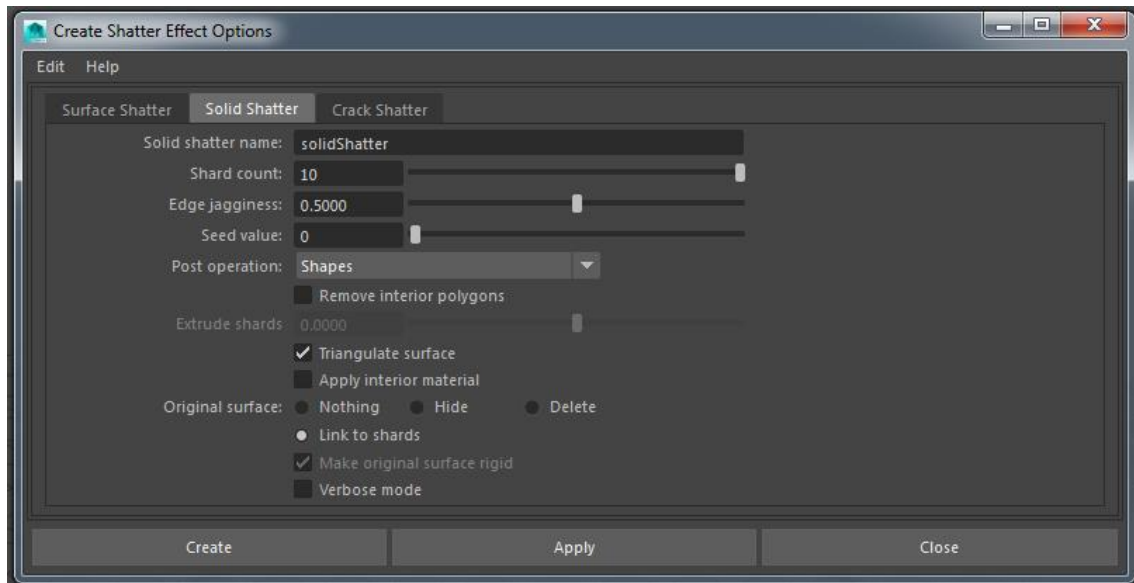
Create Shatter Effect Options

Edit Help

Surface Shatter | Solid Shatter | Crack Shatter

Solid shatter name: solidShatter
Shard count: 10
Edge jagginess: 0.5000
Seed value: 0
Post operation: Shapes
Remove interior polygons
Extrude shards 0.0000
Triangulate surface
Apply interior material
Original surface: Nothing Hide Delete
Link to shards
Make original surface rigid
Verbose mode

Create Apply Close